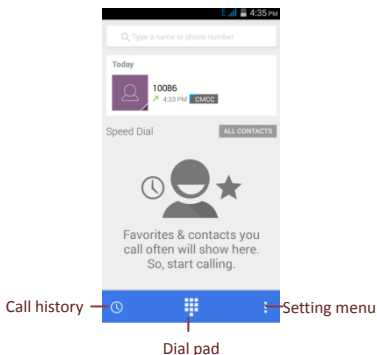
4:35 PM

Type a name or phone number

Today

10086

4:33 PM CMCC

Speed Dial

ALL CONTACTS

Favorites & contacts you call often will show here. So, start calling.

Call history

Setting menu

Dial pad